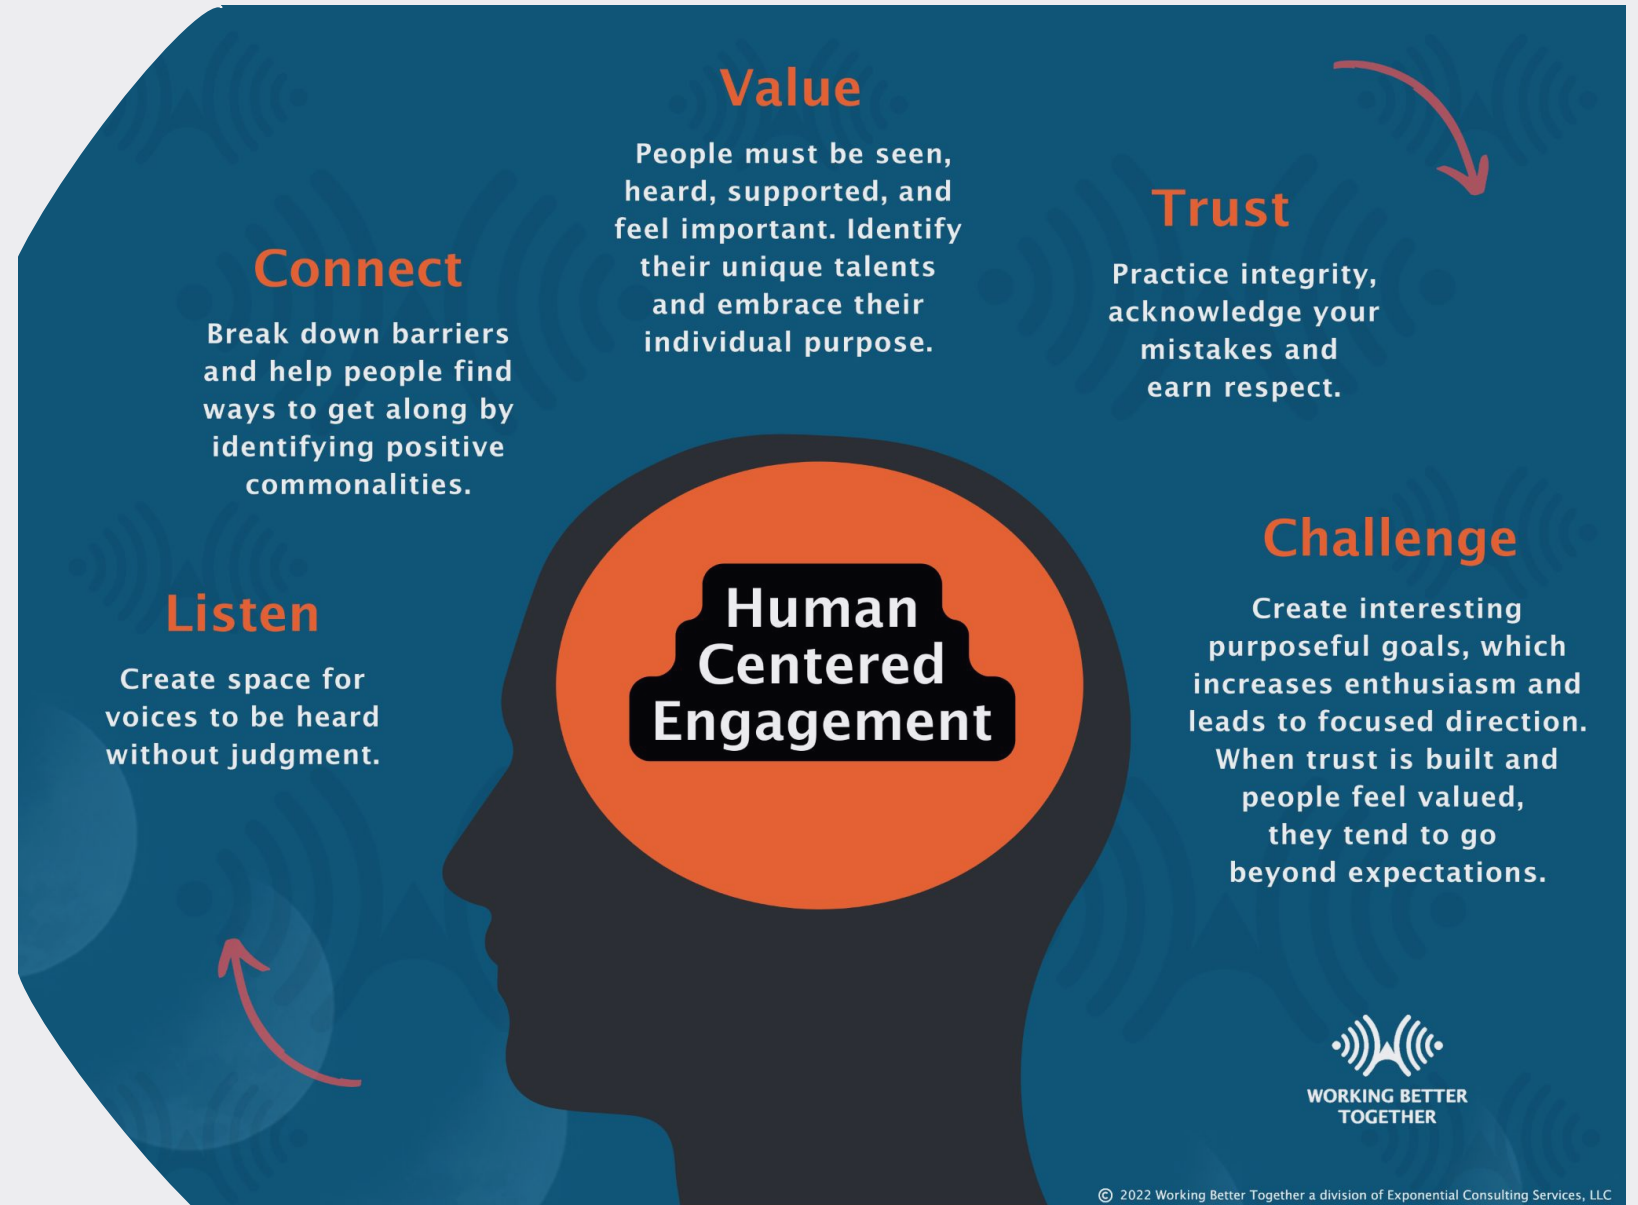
Value

People must be seen, heard, supported, and feel important. Identify their unique talents and embrace their individual purpose.

Connect

Break down barriers and help people find ways to get along by identifying positive commonalities.

Trust

Practice integrity, acknowledge your mistakes and earn respect.

Listen

Create space for voices to be heard without judgment.

Human Centered Engagement

Challenge

Create interesting purposeful goals, which increases enthusiasm and leads to focused direction. When trust is built and people feel valued, they tend to go beyond expectations.

WORKING BETTER TOGETHER

© 2022 Working Better Together a division of Exponential Consulting Services, LLC